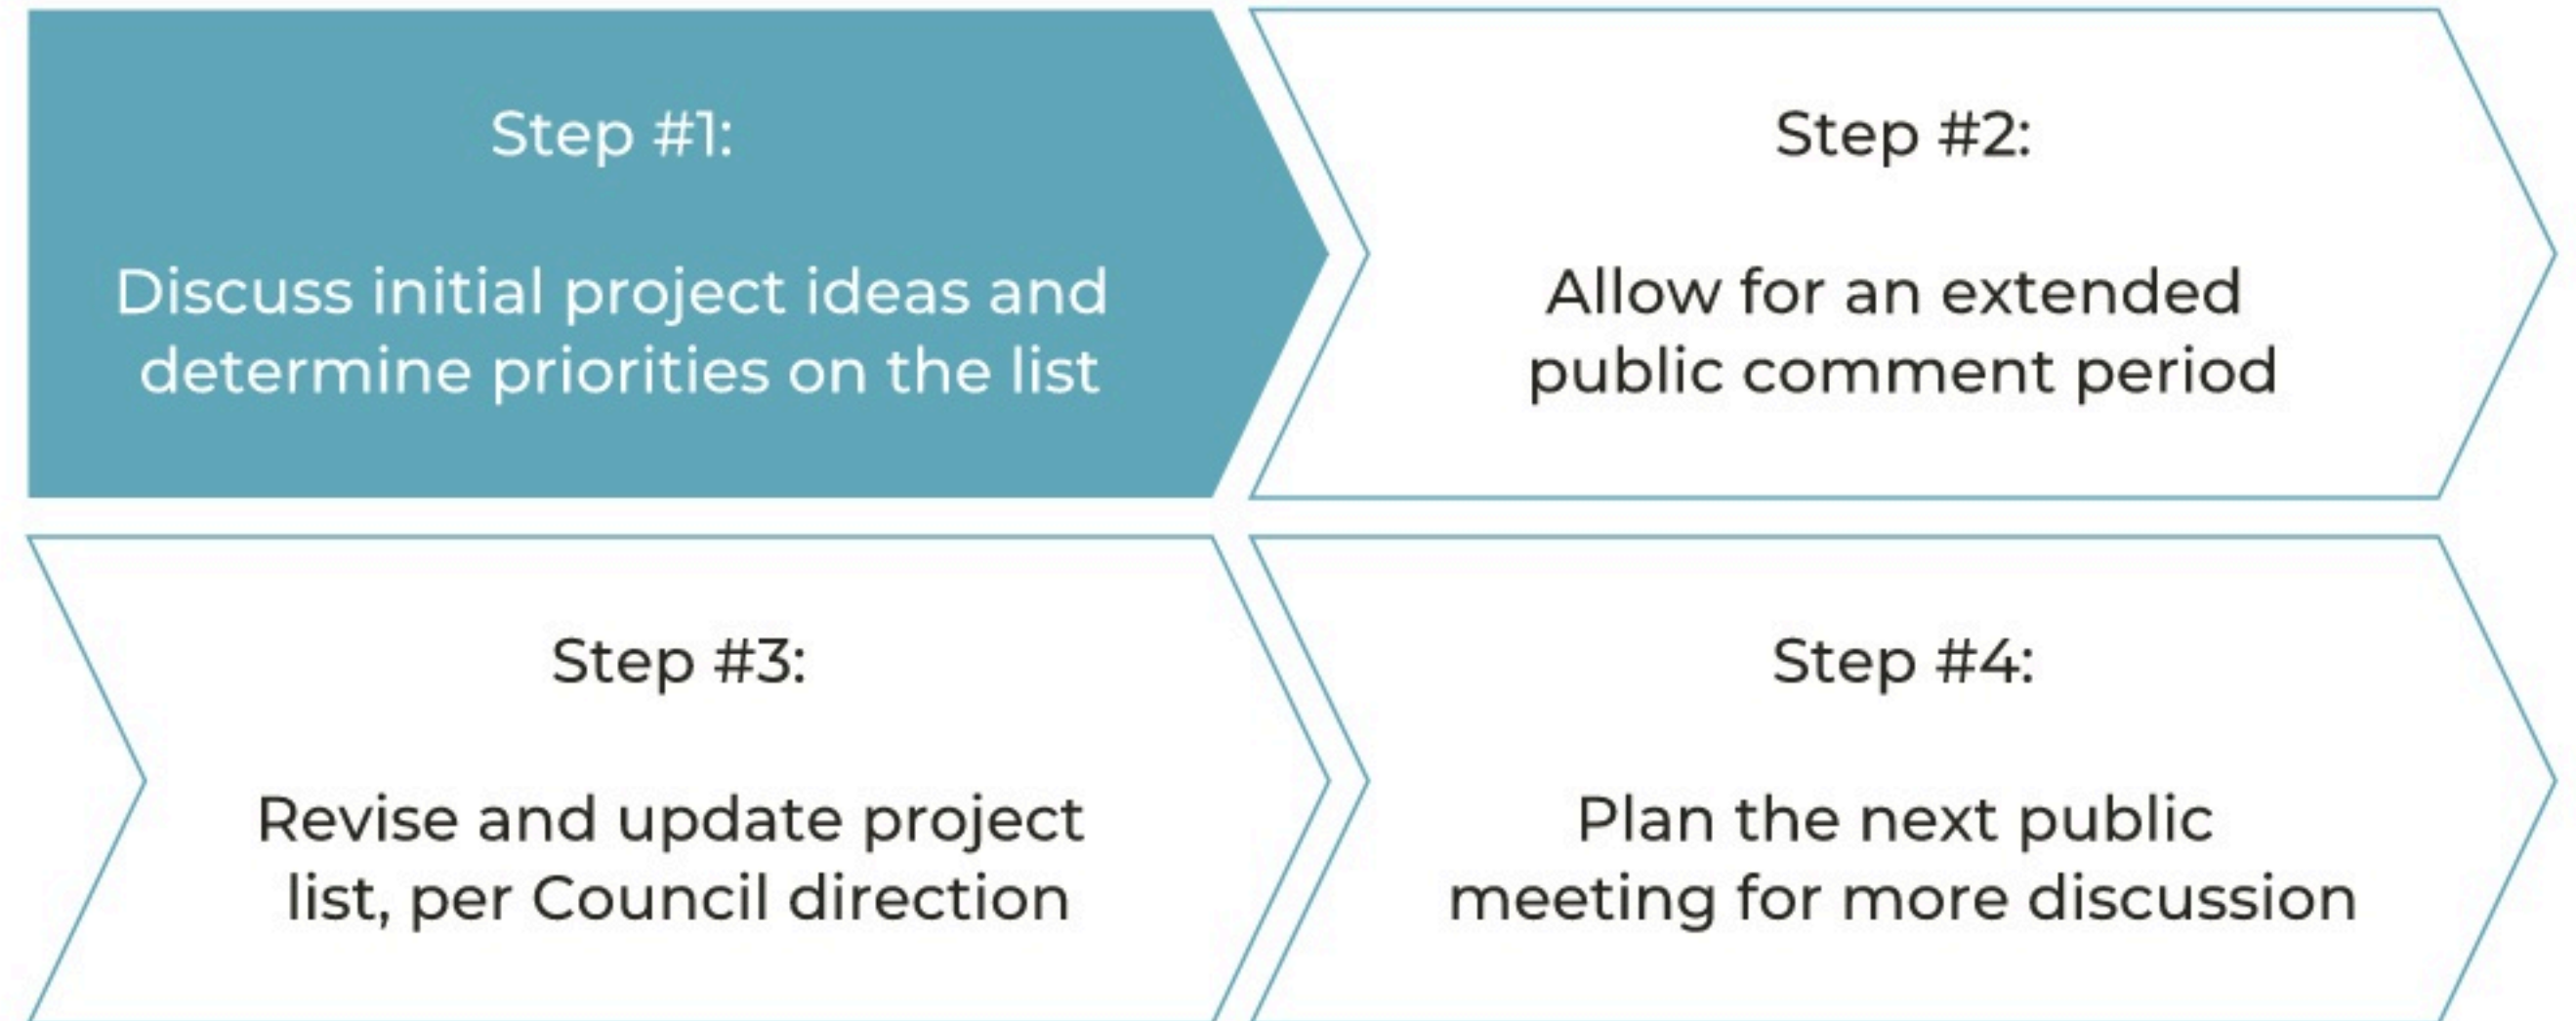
Step #1:

Discuss initial project ideas and determine priorities on the list

Step #2:

Allow for an extended public comment period

Step #3:

Revise and update project list, per Council direction

Step #4:

Plan the next public meeting for more discussion